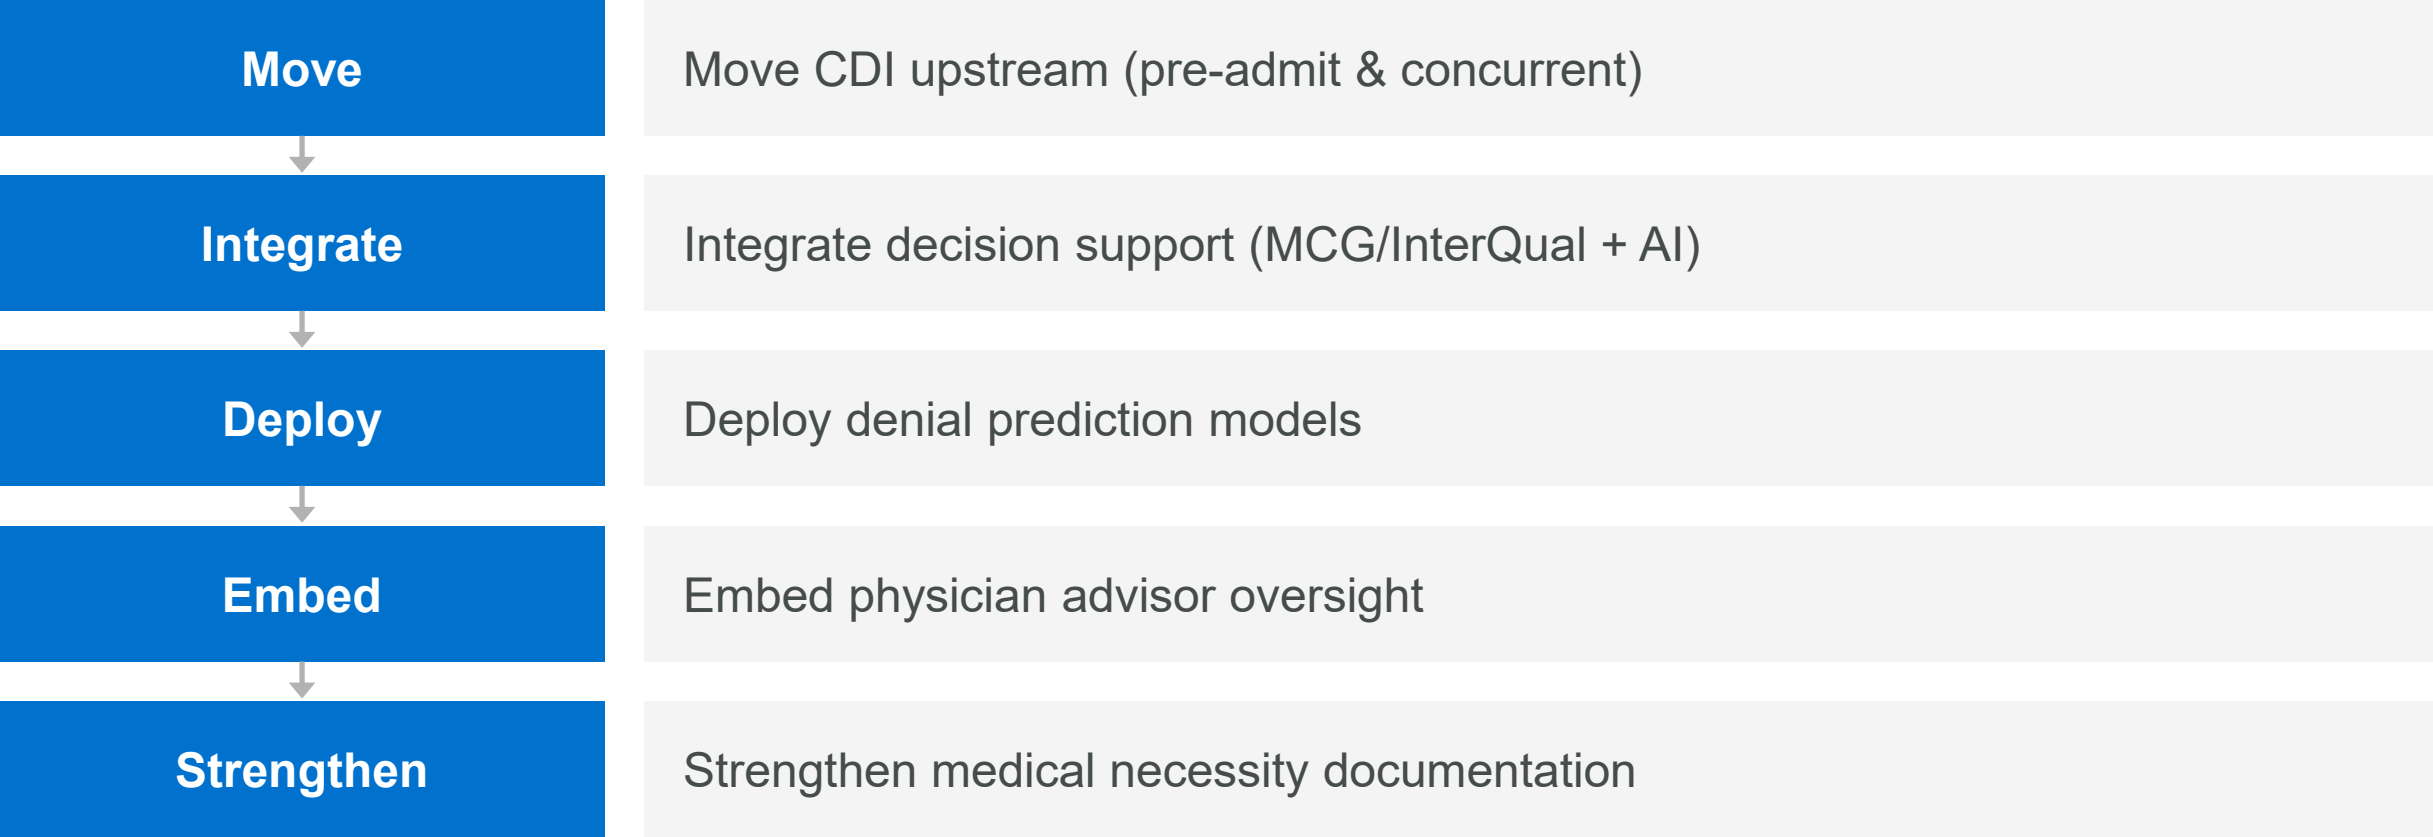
Move

Move CDI upstream (pre-admit & concurrent)

Integrate

Integrate decision support (MCG/InterQual + AI)

Deploy

Deploy denial prediction models

Embed

Embed physician advisor oversight

Strengthen

Strengthen medical necessity documentation